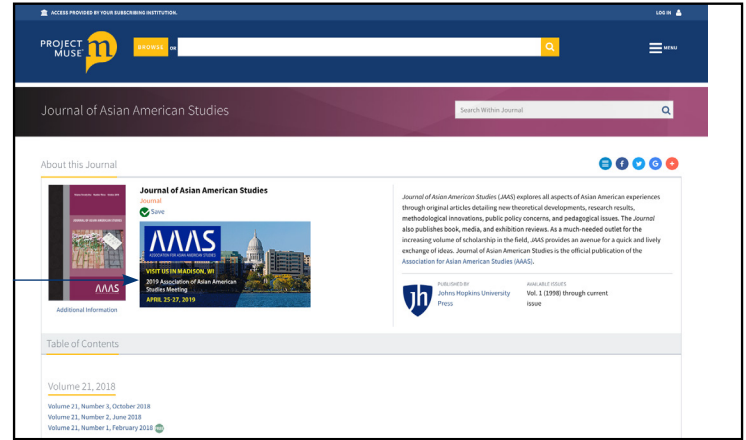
ACCESS PROVIDED BY YOUR SUBSCRIBING INSTITUTION.

LOG IN

PROJECT MUSE

BROWSE OR

MENU

Journal of Asian American Studies

Search Within Journal

About this Journal

Journal of Asian American Studies

Journal

Save

AAAS

ASSOCIATION FOR ASIAN AMERICAN STUDIES

VISIT US IN MADISON, WI

2019 Association of Asian American Studies Meeting

APRIL 25-27, 2019

AAAS

Additional Information

Journal of Asian American Studies (JAAS) explores all aspects of Asian American experiences through original articles detailing new theoretical developments, research results, methodological innovations, public policy concerns, and pedagogical issues. The Journal also publishes book, media, and exhibition reviews. As a much-needed outlet for the increasing volume of scholarship in the field, JAAS provides an avenue for a quick and lively exchange of ideas. Journal of Asian American Studies is the official publication of the Association for Asian American Studies (AAAS).

PUBLISHED BY
Johns Hopkins University Press

AVAILABLE ISSUES
Vol. 1 (1998) through current issue

Table of Contents

Volume 21, 2018

Volume 21, Number 3, October 2018

Volume 21, Number 2, June 2018

Volume 21, Number 1, February 2018